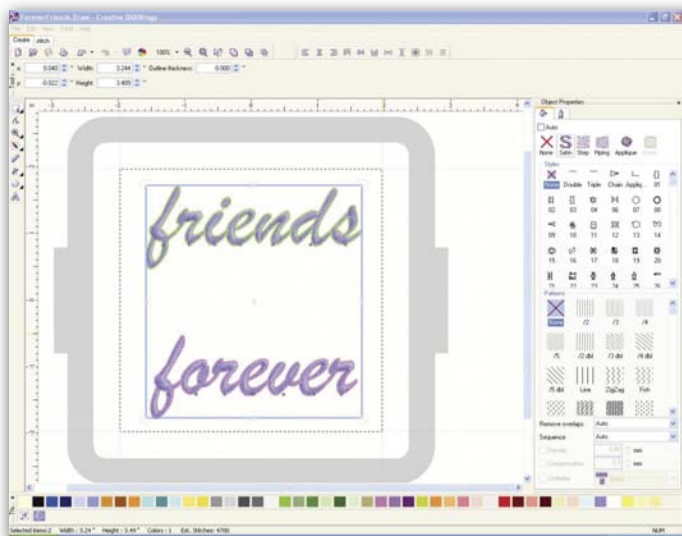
ForeverFriends.Draw - Creative DRAWings

File Edit View Tools Help

Create Stitch

100%

x 0.040 Width 3.244 Outline thickness 0.000

y -0.022 Height 3.489

Object Properties

Auto

None Satin Step Piping Applique

Styles

None Double Triple Chain Appliq... 01

02 03 04 05 06 07 08

09 10 11 12 13 14

15 16 17 18 19 20

21 22 23 24 25 26

Patterns

None /2 /3 /4

/5 /2 dbl /3 dbl /4 dbl

/5 dbl Line ZigZag Fish

Remove overlaps Auto

Sequence Auto

Density mm

Compensation mm

Underlay

friends

forever

Selected items:2 Width: 3.24" Height: 3.49" Colors: 1 Est. Stitches: 4700

NUM